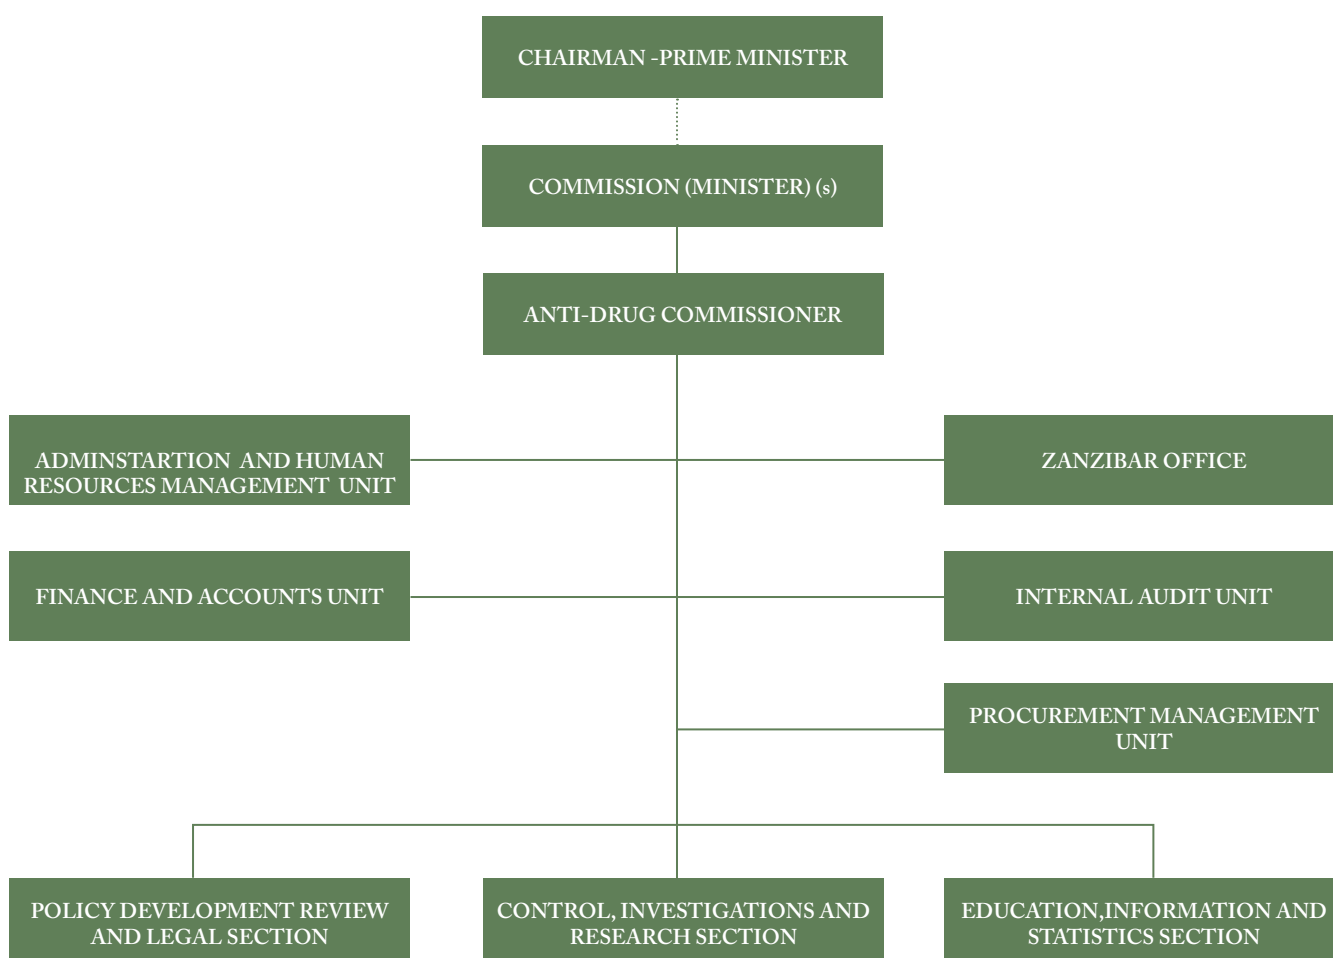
CHAIRMAN -PRIME MINISTER

COMMISSION (MINISTER) (s)

ANTI-DRUG COMMISSIONER

ADMINSTARTION AND HUMAN RESOURCES MANAGEMENT UNIT

ZANZIBAR OFFICE

FINANCE AND ACCOUNTS UNIT

INTERNAL AUDIT UNIT

PROCUREMENT MANAGEMENT UNIT

POLICY DEVELOPMENT REVIEW AND LEGAL SECTION

CONTROL, INVESTIGATIONS AND RESEARCH SECTION

EDUCATION,INFORMATION AND STATISTICS SECTION